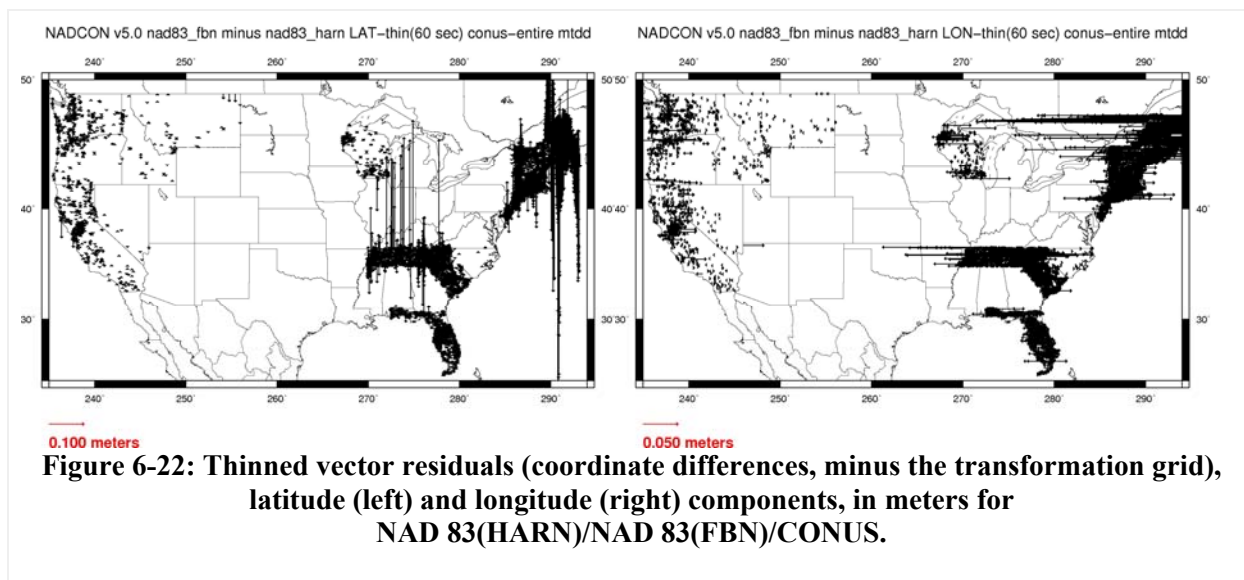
NADCON v5.0 nad83_fbn minus nad83_harn LAT−thin(60 sec) conus−entire mtdd

240˚ 250˚ 260˚ 270˚ 280˚ 290˚

50˚ 40˚ 30˚

50˚ 40˚ 30˚

240˚ 250˚ 260˚ 270˚ 280˚ 290˚

0.100 meters

NADCON v5.0 nad83_fbn minus nad83_harn LON−thin(60 sec) conus−entire mtdd

240˚ 250˚ 260˚ 270˚ 280˚ 290˚

50˚ 40˚ 30˚

50˚ 40˚ 30˚

240˚ 250˚ 260˚ 270˚ 280˚ 290˚

0.050 meters

Figure 6-22: Thinned vector residuals (coordinate differences, minus the transformation grid), latitude (left) and longitude (right) components, in meters for NAD 83(HARN)/NAD 83(FBN)/CONUS.